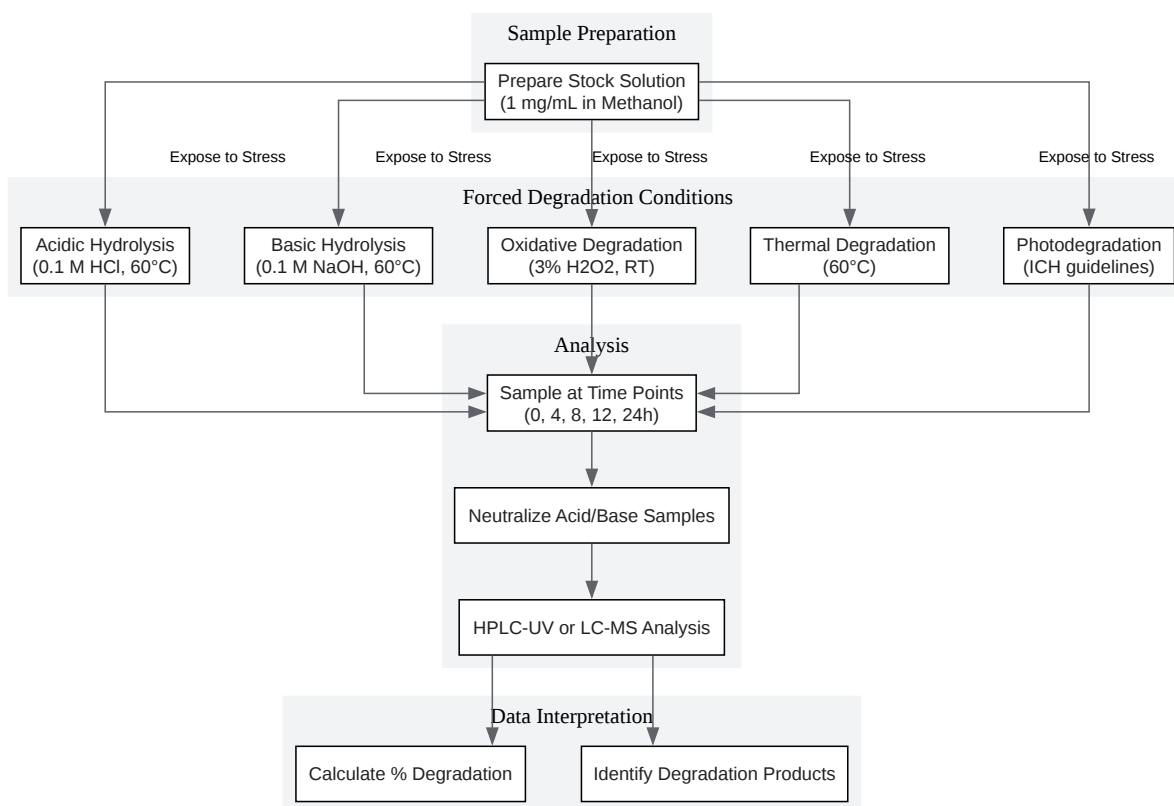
Sample Preparation

Prepare Stock Solution
(1 mg/mL in Methanol)

Expose to Stress

Expose to Stress

Expose to Stress

Expose to Stress

Expose to Stress

Forced Degradation Conditions

Acidic Hydrolysis
(0.1 M HCl, 60°C)

Basic Hydrolysis
(0.1 M NaOH, 60°C)

Oxidative Degradation
(3% H2O2, RT)

Thermal Degradation
(60°C)

Photodegradation
(ICH guidelines)

Analysis

Sample at Time Points
(0, 4, 8, 12, 24h)

Neutralize Acid/Base Samples

HPLC-UV or LC-MS Analysis

Data Interpretation

Calculate % Degradation

Identify Degradation Products